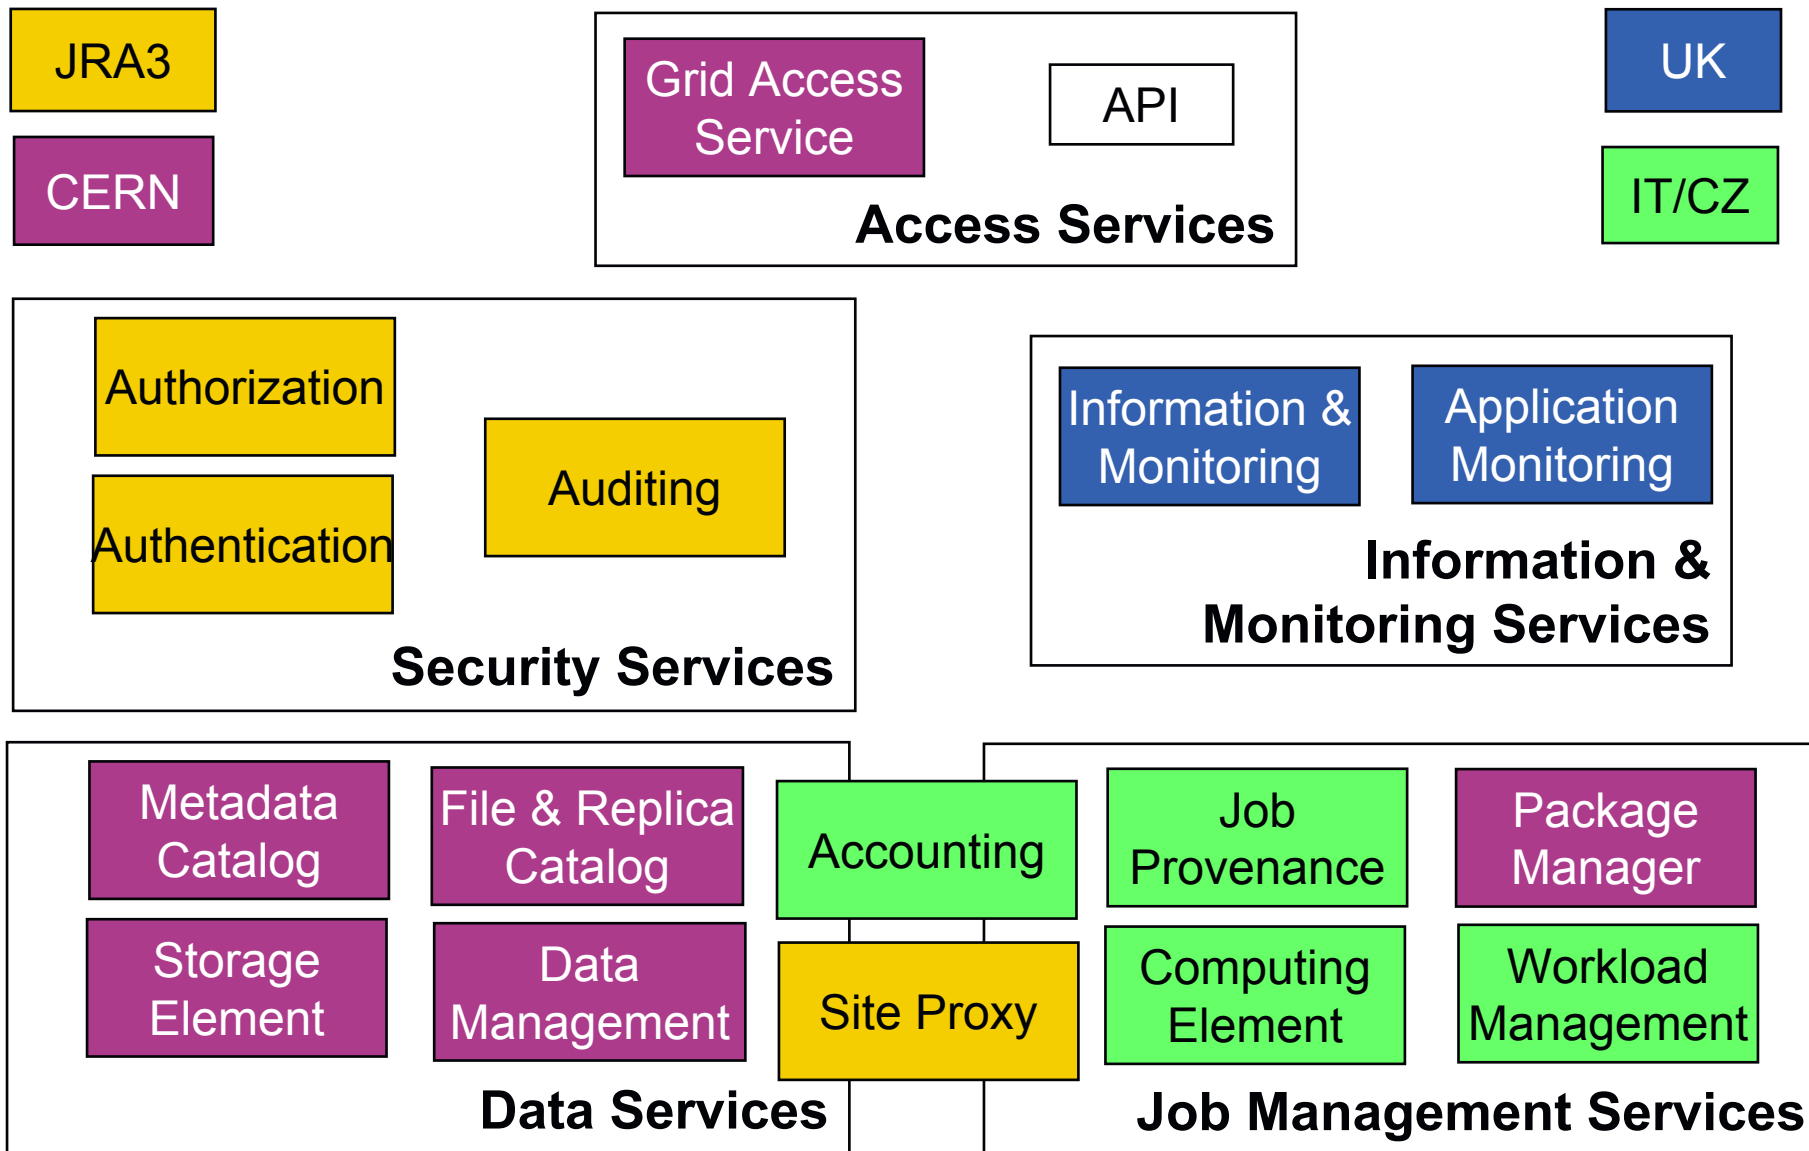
JRA3

CERN

Grid Access Service

API

Access Services

UK

IT/CZ

Authorization

Authentication

Auditing

Security Services

Information & Monitoring

Application Monitoring

Information & Monitoring Services

Metadata Catalog

File & Replica Catalog

Accounting

Job Provenance

Package Manager

Storage Element

Data Management

Site Proxy

Computing Element

Workload Management

Data Services

Job Management Services